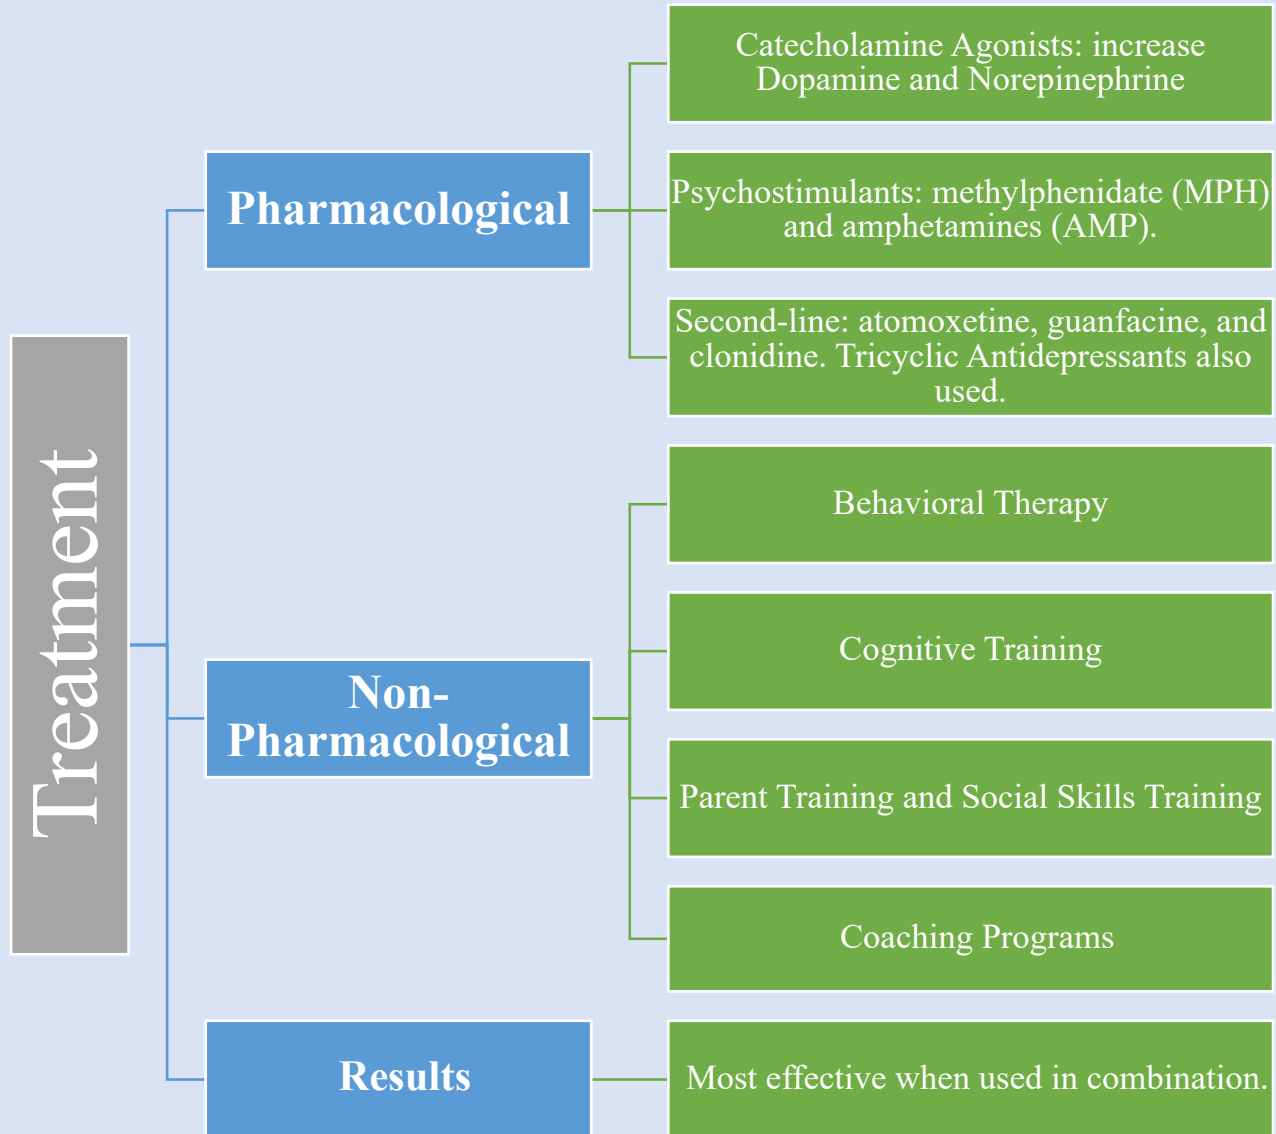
Treatment

Pharmacological

Catecholamine Agonists: increase Dopamine and Norepinephrine

Psychostimulants: methylphenidate (MPH) and amphetamines (AMP).

Second-line: atomoxetine, guanfacine, and clonidine. Tricyclic Antidepressants also used.

Non-Pharmacological

Behavioral Therapy

Cognitive Training

Parent Training and Social Skills Training

Coaching Programs

Results

Most effective when used in combination.